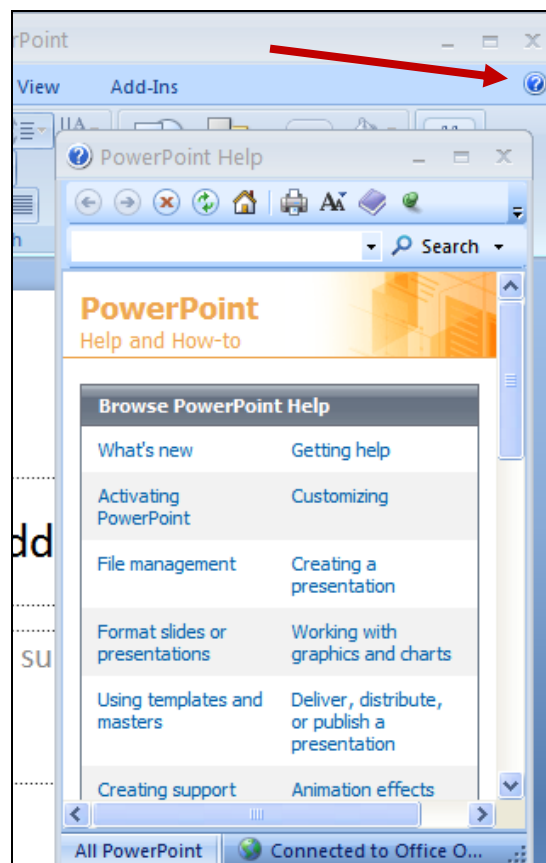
rPoint

View Add-Ins

PowerPoint Help

Search

PowerPoint
Help and How-to

| Browse PowerPoint Help | |
|---|---|
| What's new | Getting help |
| Activating PowerPoint | Customizing |
| File management | Creating a presentation |
| Format slides or presentations | Working with graphics and charts |
| Using templates and masters | Deliver, distribute, or publish a presentation |
| Creating support | Animation effects |

dd

su

All PowerPoint Connected to Office O...